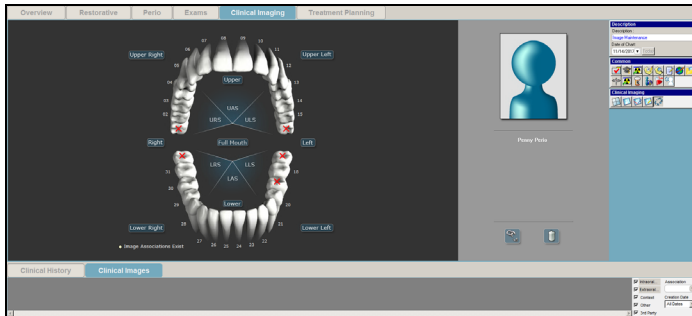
Overview Restorative Perio Exams Clinical Imaging Treatment Planning

Upper Right
Upper Left
Upper
UAS
URS
ULS
Right
Full Mouth
Left
LRS
LLS
LAS
Lower
Lower Right
Lower Left
07 08 09 10 11
06
05
04
03
02
01
12
13
14
15
16
32
31
30
29
28
27 26 25 24 23 22
21
20
19
18
17

■ Image Associations Exist

Penny Perio

Description
Description
Image Maintenance
Date of Chart
11/16/2017
Common
Clinical Imaging

Clinical History Clinical Images

Intraoral
Extraoral
Contrast
Other
3rd Party
Association
Creation Date
All Dates